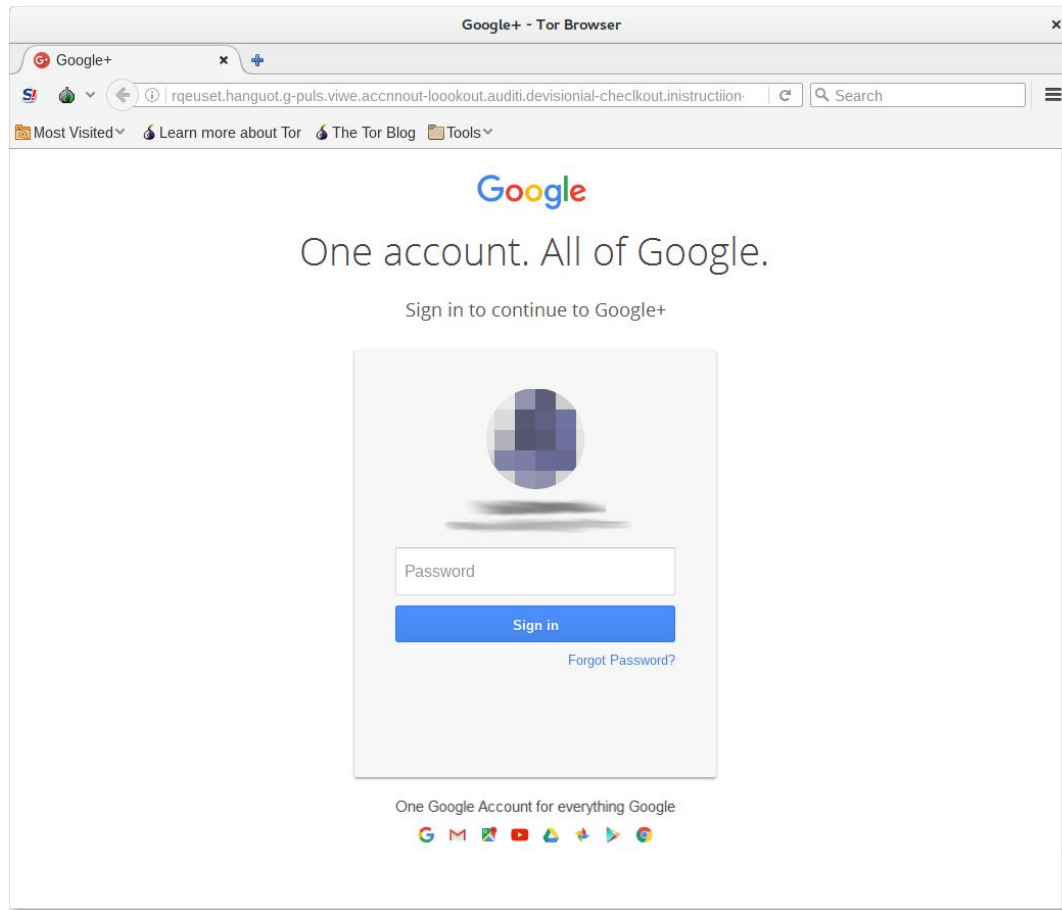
Google+ - Tor Browser

Google+

rqeuset.hanguot.g-puls.viwe.accnnout-loookout.auditi.devisionial-checlkout.inistructiion·

Search

Most Visited Learn more about Tor The Tor Blog Tools

Google

One account. All of Google.

Sign in to continue to Google+

Password

Sign in

Forgot Password?

One Google Account for everything Google